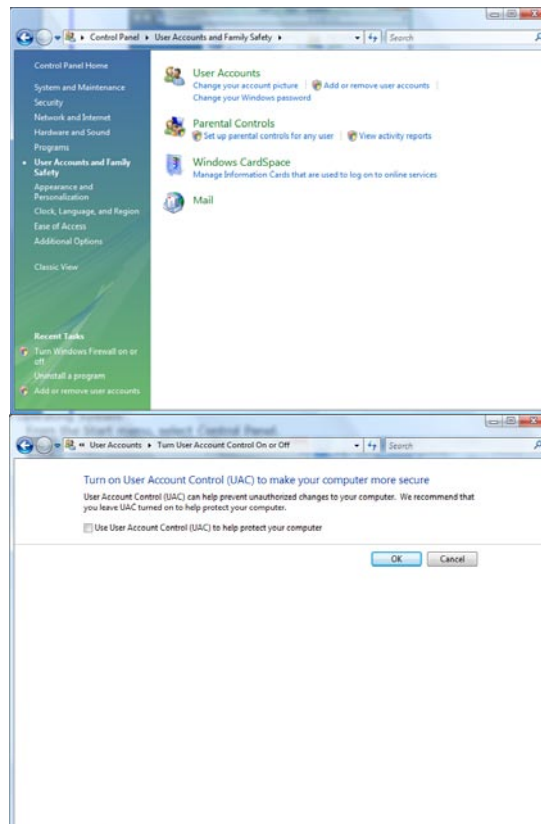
Control Panel ▸ User Accounts and Family Safety ▸

Search

Control Panel Home

System and Maintenance

Security

Network and Internet

Hardware and Sound

Programs

User Accounts and Family Safety

Appearance and Personalization

Clock, Language, and Region

Ease of Access

Additional Options

Classic View

Recent Tasks

Turn Windows Firewall on or off

Uninstall a program

Add or remove user accounts

User Accounts

Change your account picture | Add or remove user accounts | Change your Windows password

Parental Controls

Set up parental controls for any user | View activity reports

Windows CardSpace

Manage Information Cards that are used to log on to online services

Mail

« User Accounts ▸ Turn User Account Control On or Off

Search

Turn on User Account Control (UAC) to make your computer more secure

User Account Control (UAC) can help prevent unauthorized changes to your computer. We recommend that you leave UAC turned on to help protect your computer.

Use User Account Control (UAC) to help protect your computer

OK

Cancel